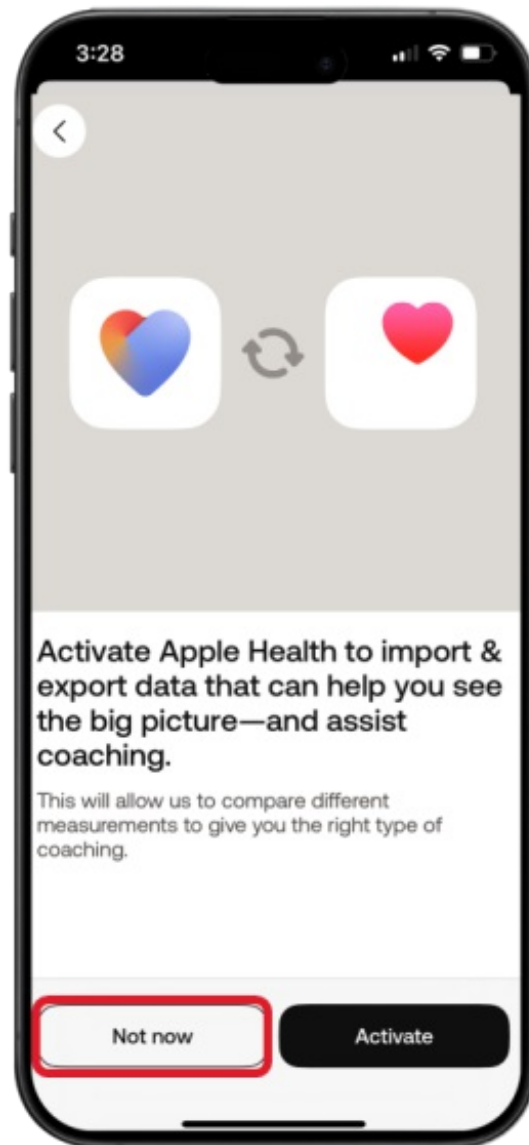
3:28

<

Activate Apple Health to import & export data that can help you see the big picture—and assist coaching.

This will allow us to compare different measurements to give you the right type of coaching.

Not now

Activate